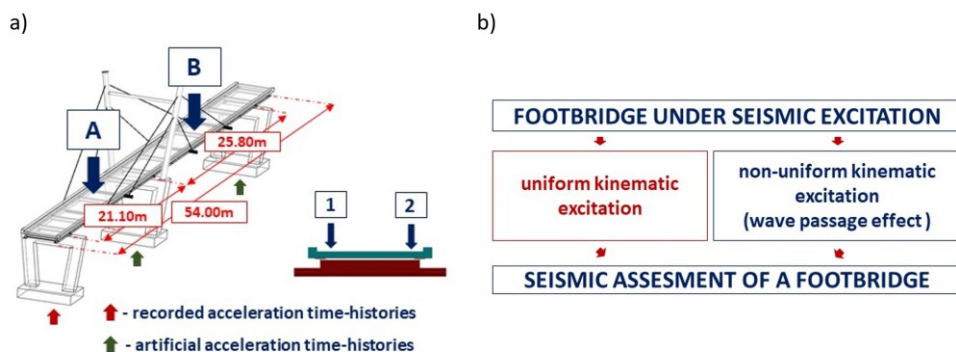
a)

B

A

25.80m

21.10m

54.00m

1

2

- recorded acceleration time-histories

- artificial acceleration time-histories

b)

FOOTBRIDGE UNDER SEISMIC EXCITATION

uniform kinematic excitation

non-uniform kinematic excitation (wave passage effect )

SEISMIC ASSESMENT OF A FOOTBRIDGE